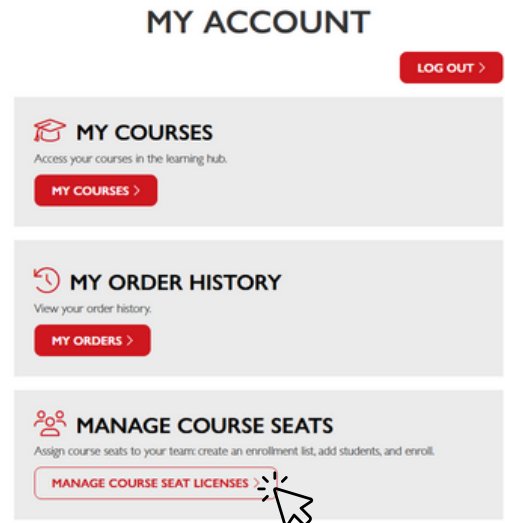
MY ACCOUNT

LOG OUT >

MY COURSES

Access your courses in the learning hub.

MY COURSES >

MY ORDER HISTORY

View your order history.

MY ORDERS >

MANAGE COURSE SEATS

Assign course seats to your team: create an enrollment list, add students, and enroll.

MANAGE COURSE SEAT LICENSES >